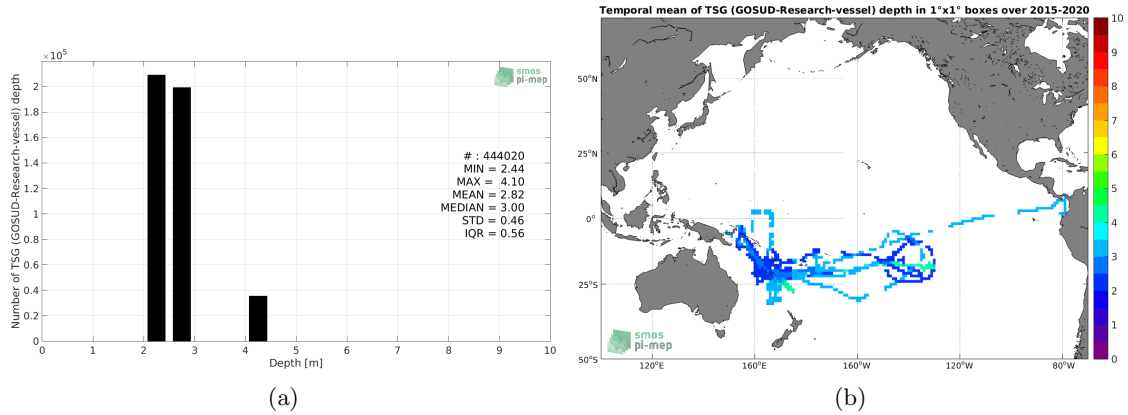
$\times 10^5$

smos pi-mep

Number of TSG (GOSUD-Research-vessel) depth

2
1.8
1.6
1.4
1.2
1
0.8
0.6
0.4
0.2
0

# : 444020
MIN = 2.44
MAX = 4.10
MEAN = 2.82
MEDIAN = 3.00
STD = 0.46
IQR = 0.56

0 1 2 3 4 5 6 7 8 9 10
Depth [m]

(a)

Temporal mean of TSG (GOSUD-Research-vessel) depth in 1°x1° boxes over 2015-2020

50°N
25°N
0°
25°S
50°S

120°E 160°E 160°W 120°W 80°W

smos pi-mep

10
9
8
7
6
5
4
3
2
1
0

(b)